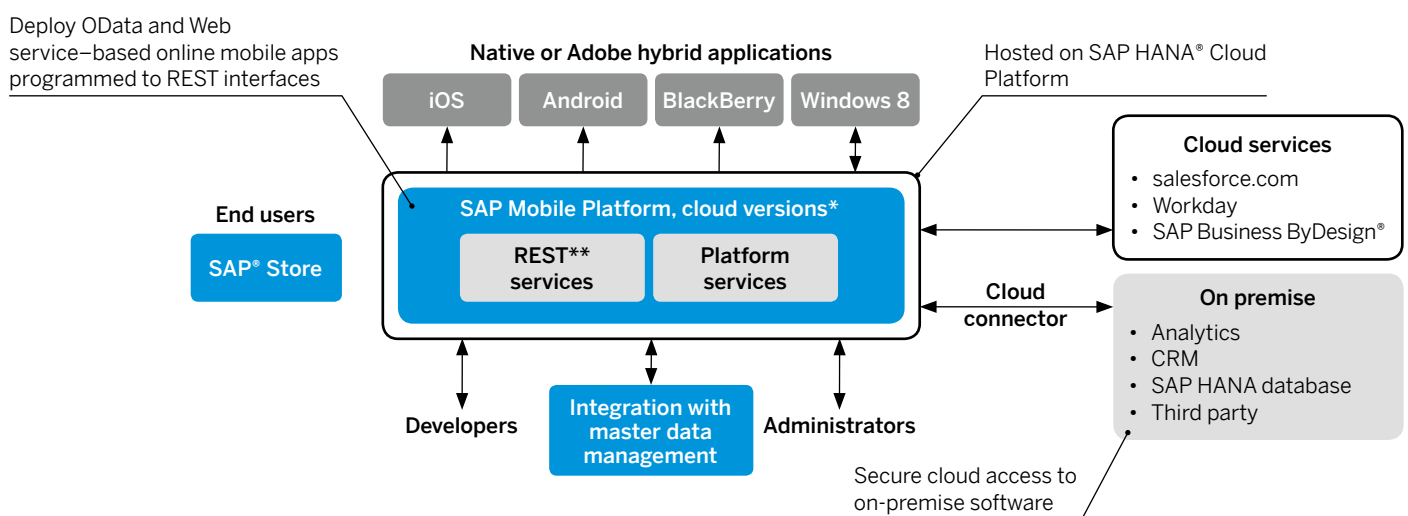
Deploy OData and Web service–based online mobile apps programmed to REST interfaces

Native or Adobe hybrid applications

iOS

Android

BlackBerry

Windows 8

Hosted on SAP HANA® Cloud Platform

Cloud services
• salesforce.com
• Workday
• SAP Business ByDesign®

End users

SAP® Store

SAP Mobile Platform, cloud versions*

REST** services

Platform services

Cloud connector

On premise
• Analytics
• CRM
• SAP HANA database
• Third party

Developers

Integration with master data management

Administrators

Secure cloud access to on-premise software